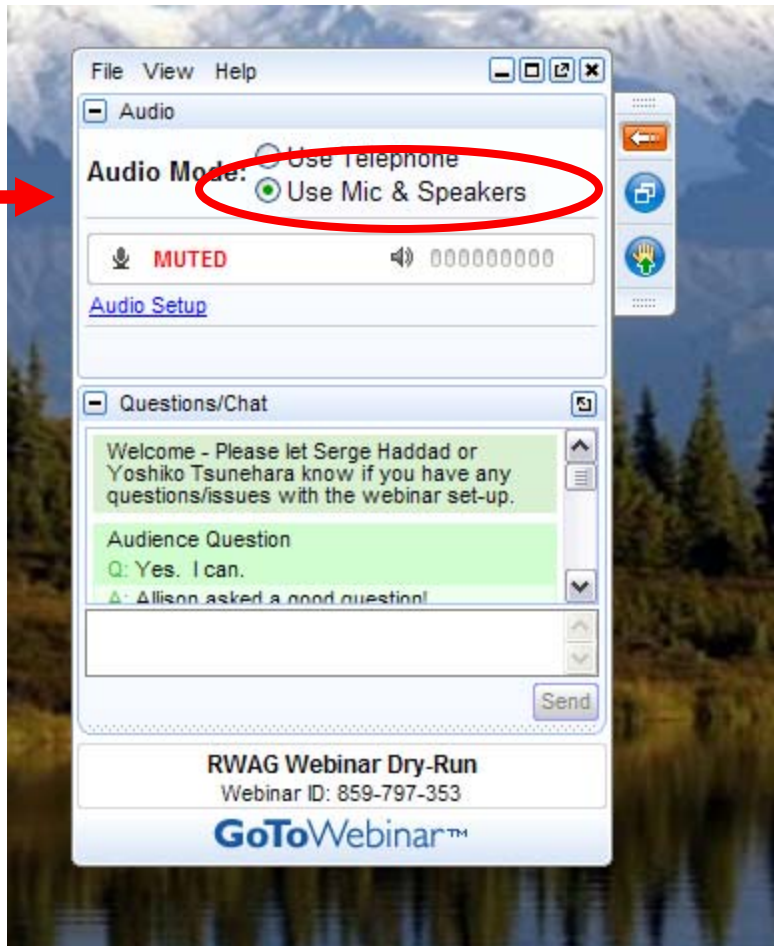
File View Help

Audio

Audio Mode: Use Telephone
Use Mic & Speakers

MUTED

Audio Setup

Questions/Chat

Welcome - Please let Serge Haddad or Yoshiko Tsunehara know if you have any questions/issues with the webinar set-up.

Audience Question
Q: Yes. I can.
A: Allison asked a good question!

Send

RWAG Webinar Dry-Run
Webinar ID: 859-797-353

GoToWebinar™